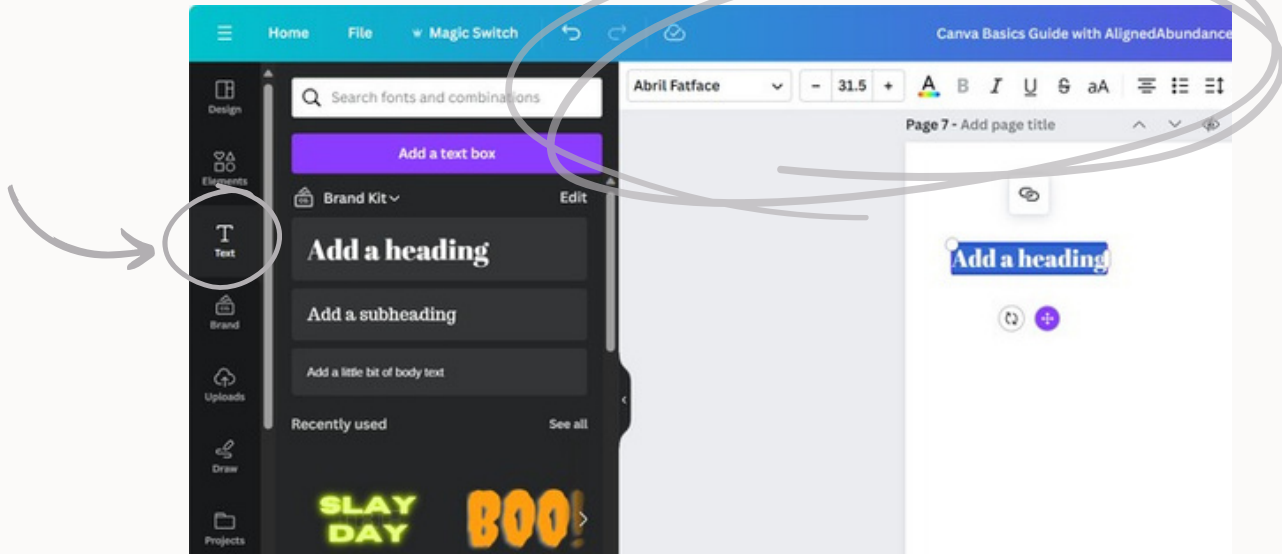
Home File Magic Switch Canva Basics Guide with AlignedAbundance

Design
Elements
Text
Brand
Uploads
Draw
Projects

Search fonts and combinations

Add a text box

Brand Kit Edit

Add a heading

Add a subheading

Add a little bit of body text

Recently used See all

SLAY DAY

BOO!

Abril Fatface – 31.5 + A B I U S aA

Page 7 - Add page title

Add a heading